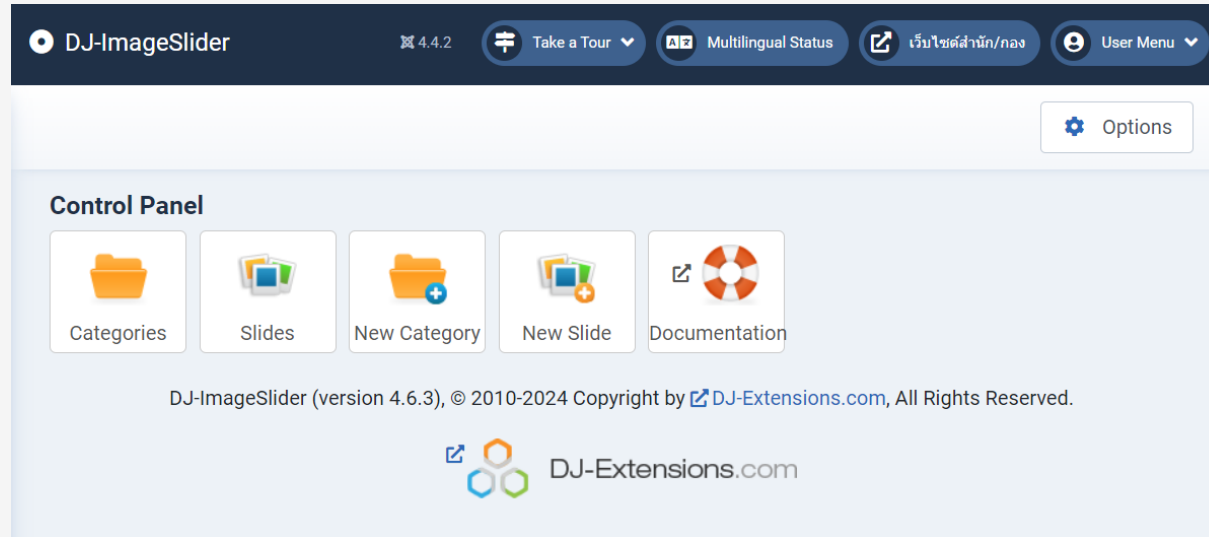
DJ-ImageSlider

4.4.2

Take a Tour

Multilingual Status

เว็บไซต์สำนัก/กอง

User Menu

Options

Control Panel

Categories

Slides

New Category

New Slide

Documentation

DJ-ImageSlider (version 4.6.3), © 2010-2024 Copyright by DJ-Extensions.com, All Rights Reserved.

DJ-Extensions.com